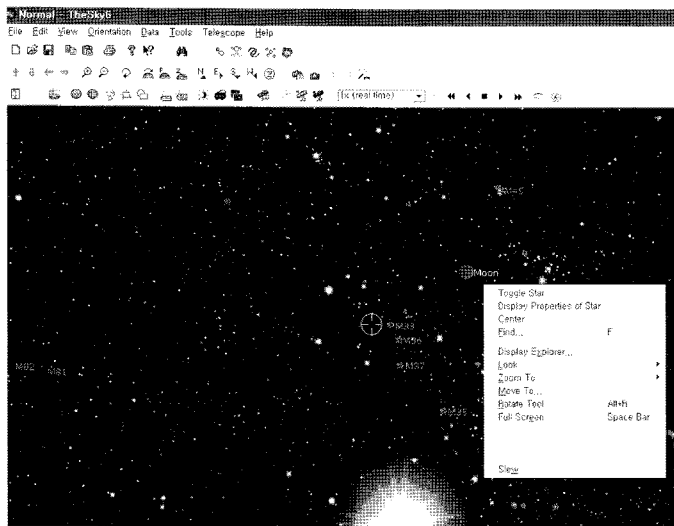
Normal - TheSky6

File Edit View Orientation Data Tools Telescope Help

1x (real time)

M45

Moon

M38

M36

M37

M35

M82

M81

Toggle Star
Display Properties of Star
Center
Find... F
Display Explorer...
Look
Zoom To
Move To...
Rotate Tool Alt+R
Full Screen Space Bar

Slew